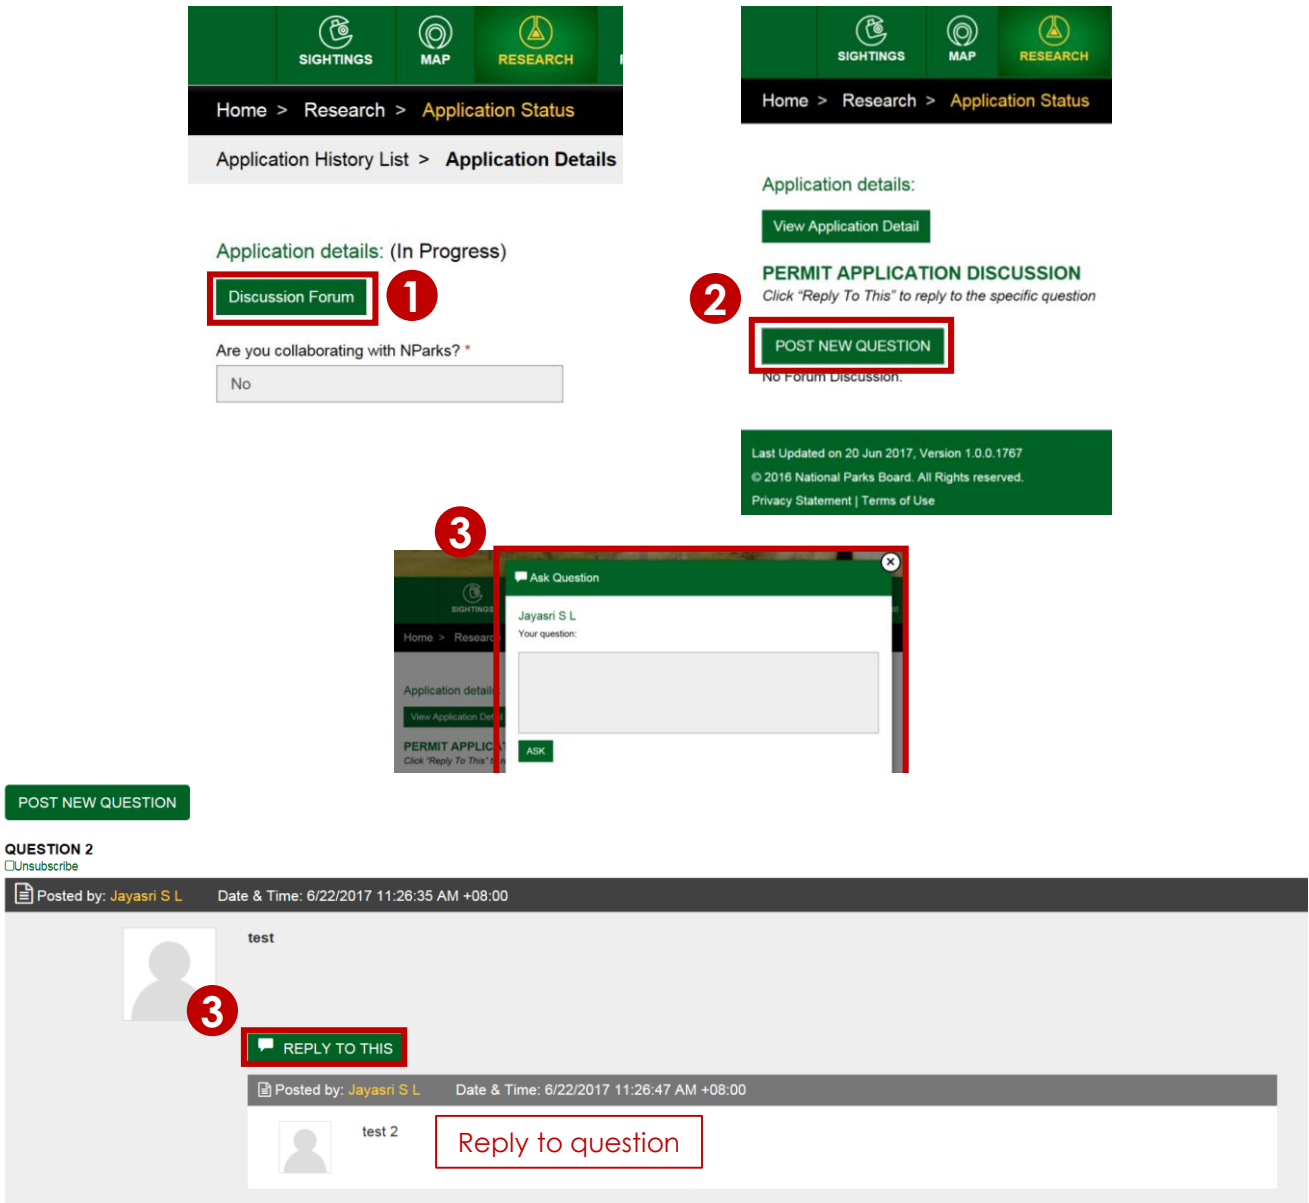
SIGHTINGS MAP RESEARCH

Home > Research > Application Status

Application History List > Application Details

Application details: (In Progress)

Discussion Forum 1

Are you collaborating with NParks? *

No

SIGHTINGS MAP RESEARCH

Home > Research > Application Status

Application details:

View Application Detail

PERMIT APPLICATION DISCUSSION

Click "Reply To This" to reply to the specific question

2

POST NEW QUESTION

No Forum Discussion.

Last Updated on 20 Jun 2017, Version 1.0.0.1767

© 2016 National Parks Board. All Rights reserved.

Privacy Statement | Terms of Use

3

SIGHTINGS

Home > Researc

Application detail

View Application Det

PERMIT APPLIC

Click "Reply To This"

Ask Question

Jayasri S L

Your question:

ASK

POST NEW QUESTION

QUESTION 2

Unsubscribe

Posted by: Jayasri S L Date & Time: 6/22/2017 11:26:35 AM +08:00

test

3

REPLY TO THIS

Posted by: Jayasri S L Date & Time: 6/22/2017 11:26:47 AM +08:00

test 2

Reply to question